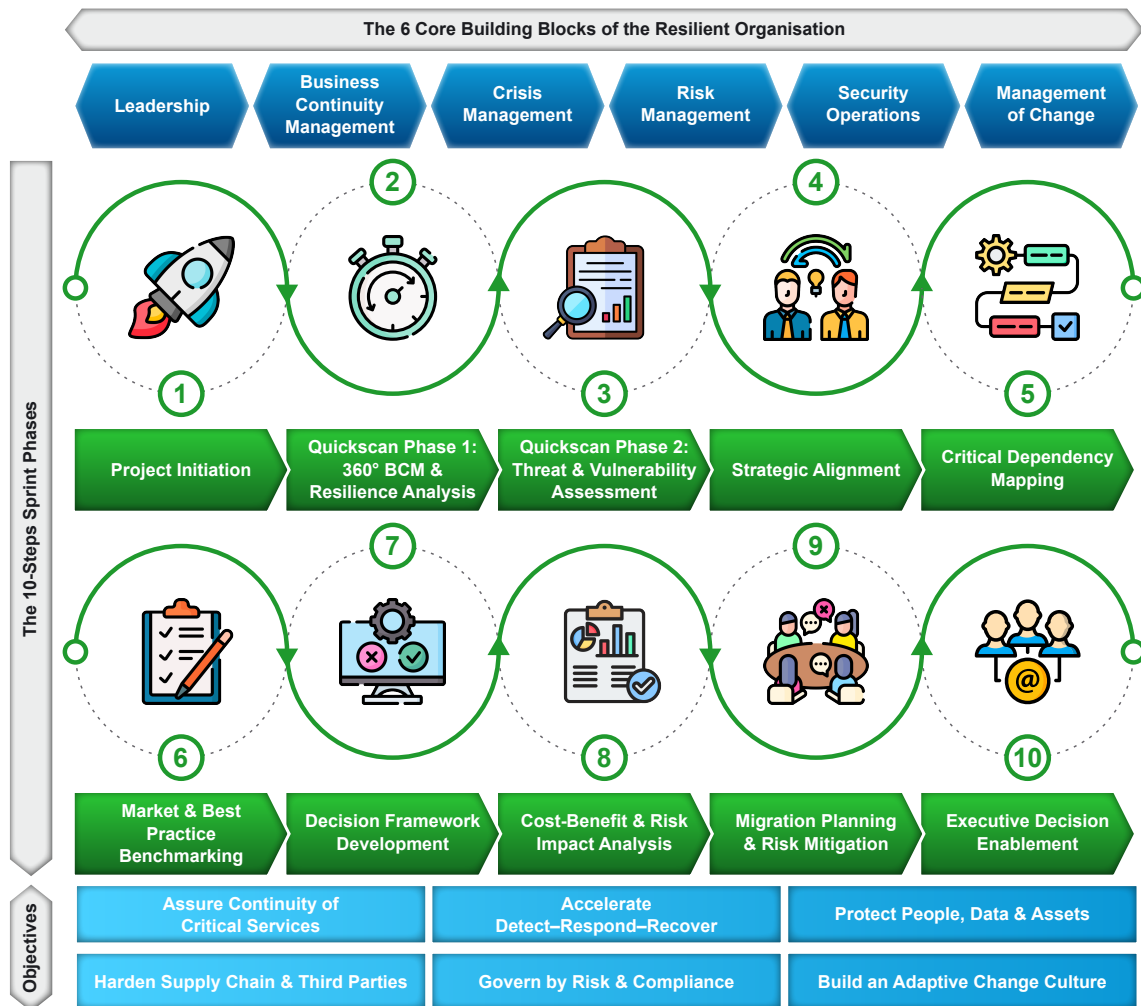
The 6 Core Building Blocks of the Resilient Organisation

Leadership

Business Continuity Management

Crisis Management

Risk Management

Security Operations

Management of Change

The 10-Steps Sprint Phases

2

4

1

3

5

Project Initiation

Quickscan Phase 1: 360° BCM & Resilience Analysis

Quickscan Phase 2: Threat & Vulnerability Assessment

Strategic Alignment

Critical Dependency Mapping

7

9

6

8

10

Market & Best Practice Benchmarking

Decision Framework Development

Cost-Benefit & Risk Impact Analysis

Migration Planning & Risk Mitigation

Executive Decision Enablement

Objectives

Assure Continuity of Critical Services

Accelerate Detect–Respond–Recover

Protect People, Data & Assets

Harden Supply Chain & Third Parties

Govern by Risk & Compliance

Build an Adaptive Change Culture